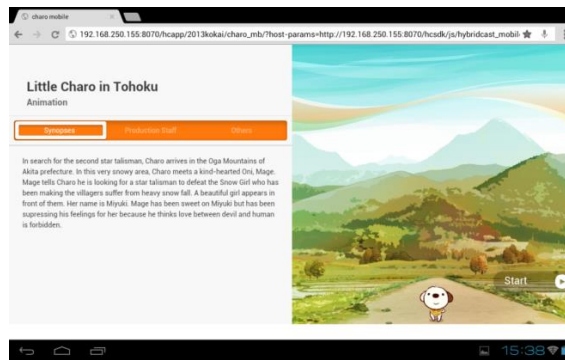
charo mobile

192.168.250.155:8070/hcapp/2013kokai/charo_mb/?host-params=http://192.168.250.155:8070/hcsdk/js/hybridcast_mobil

Little Charo in Tohoku
Animation

Synopses | Production Staff | Others

In search for the second star talisman, Charo arrives in the Oga Mountains of Akita prefecture. In this very snowy area, Charo meets a kind-hearted Oni, Mage. Mage tells Charo he is looking for a star talisman to defeat the Snow Girl who has been making the villagers suffer from heavy snow fall. A beautiful girl appears in front of them. Her name is Miyuki. Mage has been sweet on Miyuki but has been supressing his feelings for her because he thinks love between devil and human is forbidden.

Start

15:38